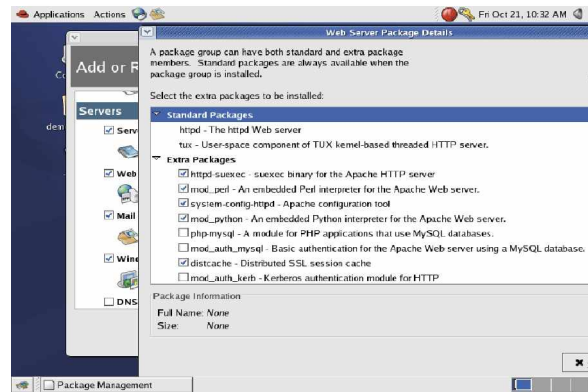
Applications Actions

Fri Oct 21, 10:32 AM

Add or R

Co

Servers

den

Serv

Web

Mail

Wind

DNS

Web Server Package Details

A package group can have both standard and extra package members. Standard packages are always available when the package group is installed.

Select the extra packages to be installed:

Standard Packages

httpd - The httpd Web server

tux - User-space component of TUX kernel-based threaded HTTP server.

Extra Packages

httpd-suexec - suexec binary for the Apache HTTP server

mod_perl - An embedded Perl interpreter for the Apache Web server.

system-config-httpd - Apache configuration tool

mod_python - An embedded Python interpreter for the Apache Web server.

php-mysql - A module for PHP applications that use MySQL databases.

mod_auth_mysql - Basic authentication for the Apache Web server using a MySQL database.

distcache - Distributed SSL session cache

mod_auth_kerb - Kerberos authentication module for HTTP

Package Information

Full Name: None

Size: None

Package Management